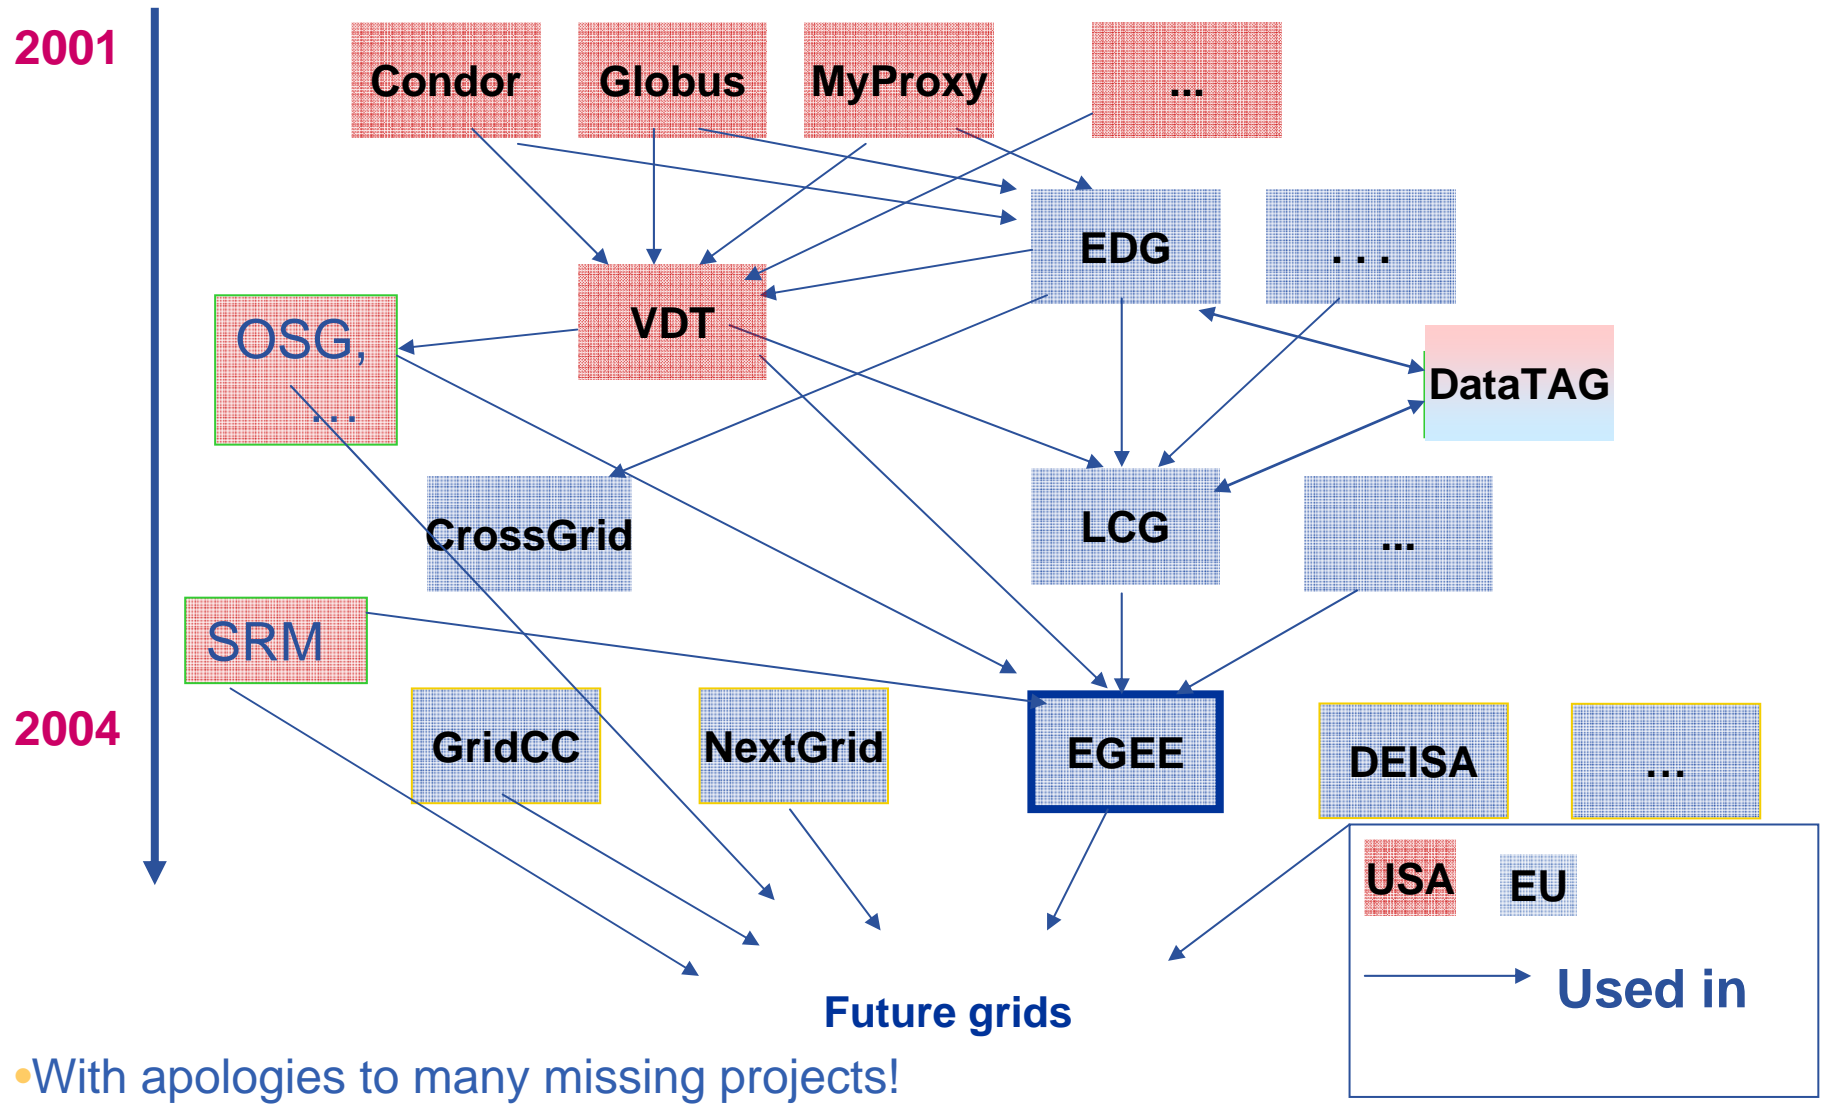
2001

Condor

Globus

MyProxy

...

EDG

. . .

VDT

OSG, ...

DataTAG

CrossGrid

LCG

...

SRM

2004

GridCC

NextGrid

EGEE

DEISA

...

USA

EU

Used in

Future grids

•With apologies to many missing projects!